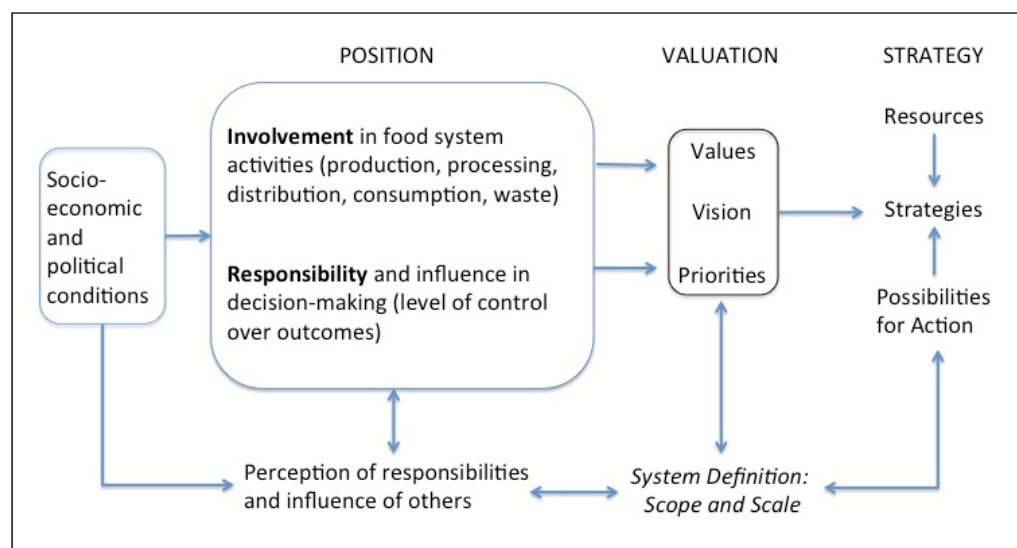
POSITION

VALUATION

STRATEGY

Socio-economic and political conditions

**Involvement** in food system activities (production, processing, distribution, consumption, waste)

**Responsibility** and influence in decision-making (level of control over outcomes)

Values

Vision

Priorities

Resources

Strategies

Possibilities for Action

Perception of responsibilities and influence of others

*System Definition: Scope and Scale*